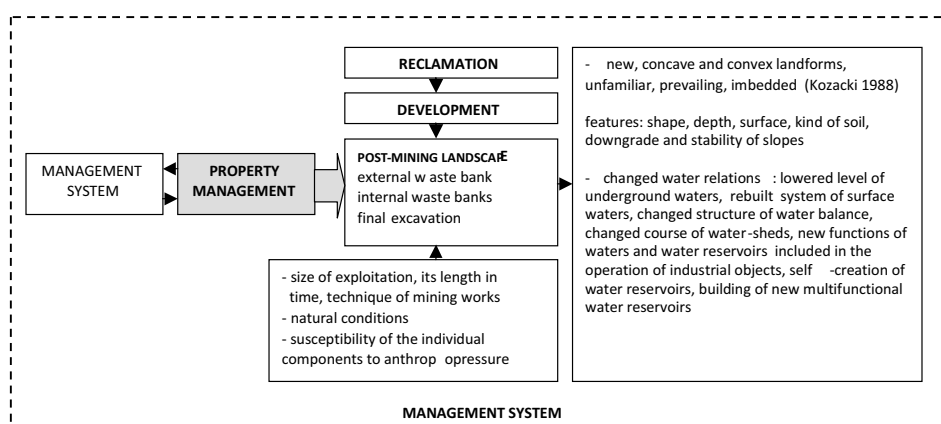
RECLAMATION

DEVELOPMENT

MANAGEMENT SYSTEM

PROPERTY MANAGEMENT

POST-MINING LANDSCAPE
external w aste bank
internal waste banks
final excavation

- size of exploitation, its length in time, technique of mining works
- natural conditions
- susceptibility of the individual components to anthrop opressure

- new, concave and convex landforms, unfamiliar, prevailing, imbedded (Kozacki 1988)

features: shape, depth, surface, kind of soil, downgrade and stability of slopes

- changed water relations : lowered level of underground waters, rebuilt system of surface waters, changed structure of water balance, changed course of water-sheds, new functions of waters and water reservoirs included in the operation of industrial objects, self -creation of water reservoirs, building of new multifunctional water reservoirs

MANAGEMENT SYSTEM